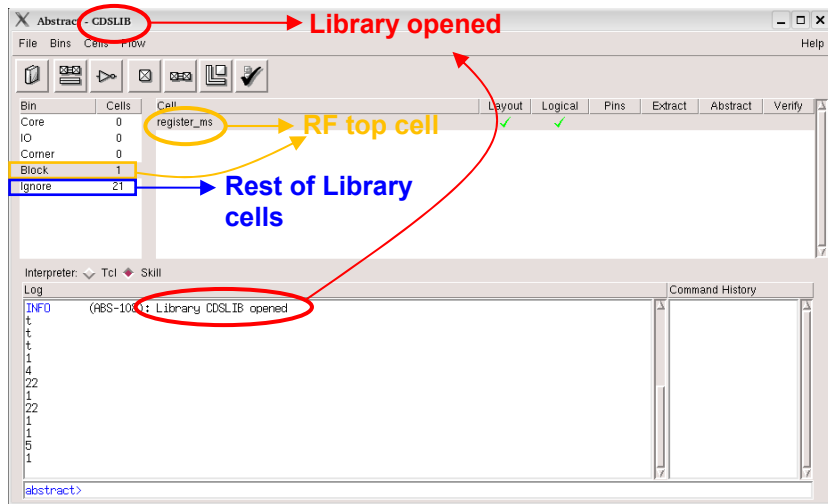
Abstract - CDSLIB

Library opened

File Bins Cells Flow

Help

| Bin | Cells |
|---|---|
| Core | 0 |
| IO | 0 |
| Corner | 0 |
| Block | 1 |
| Ignore | 21 |

| Cell | Layout | Logical | Pins | Extract | Abstract | Verify |
|---|---|---|---|---|---|---|
| register_ms | ✓ | ✓ | | | | |

RF top cell

Rest of Library cells

Interpreter: Tcl Skill

Log

Command History

INFO (ABS-108): Library CDSLIB opened
t
t
t
1
4
22
1
22
1
1
5
1

abstract>